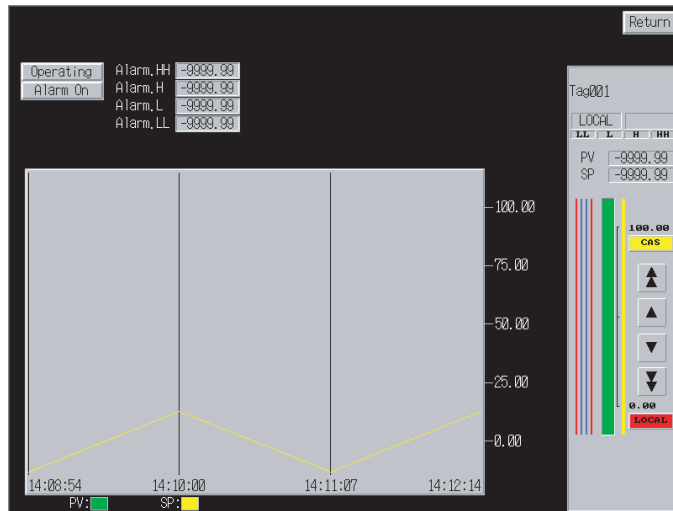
Return

Operating
Alarm On

Alarm.HH -9999.99
Alarm.H -9999.99
Alarm.L -9999.99
Alarm.LL -9999.99

100.00
75.00
50.00
25.00
0.00

14:08:54
14:10:00
14:11:07
14:12:14

PV:
SP:

Tag001
LOCAL
LL L H HH
PV -9999.99
SP -9999.99
100.00
CAS
0.00
LOCAL